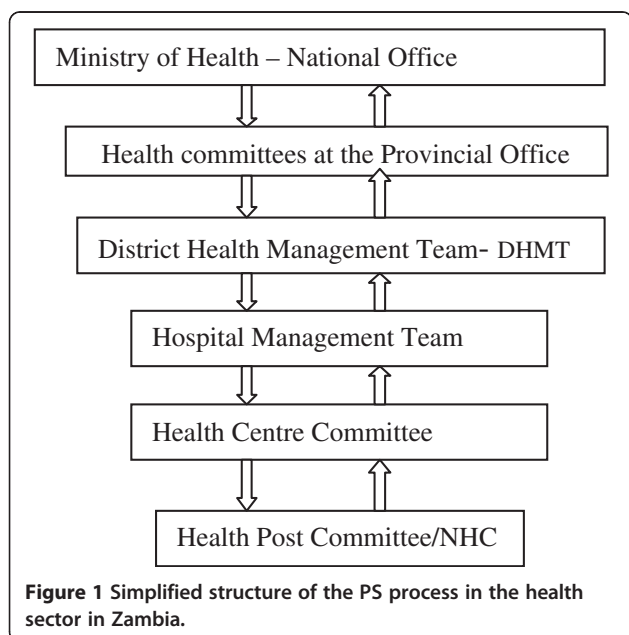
Ministry of Health – National Office

Health committees at the Provincial Office

District Health Management Team- DHMT

Hospital Management Team

Health Centre Committee

Health Post Committee/NHC

**Figure 1** Simplified structure of the PS process in the health sector in Zambia.